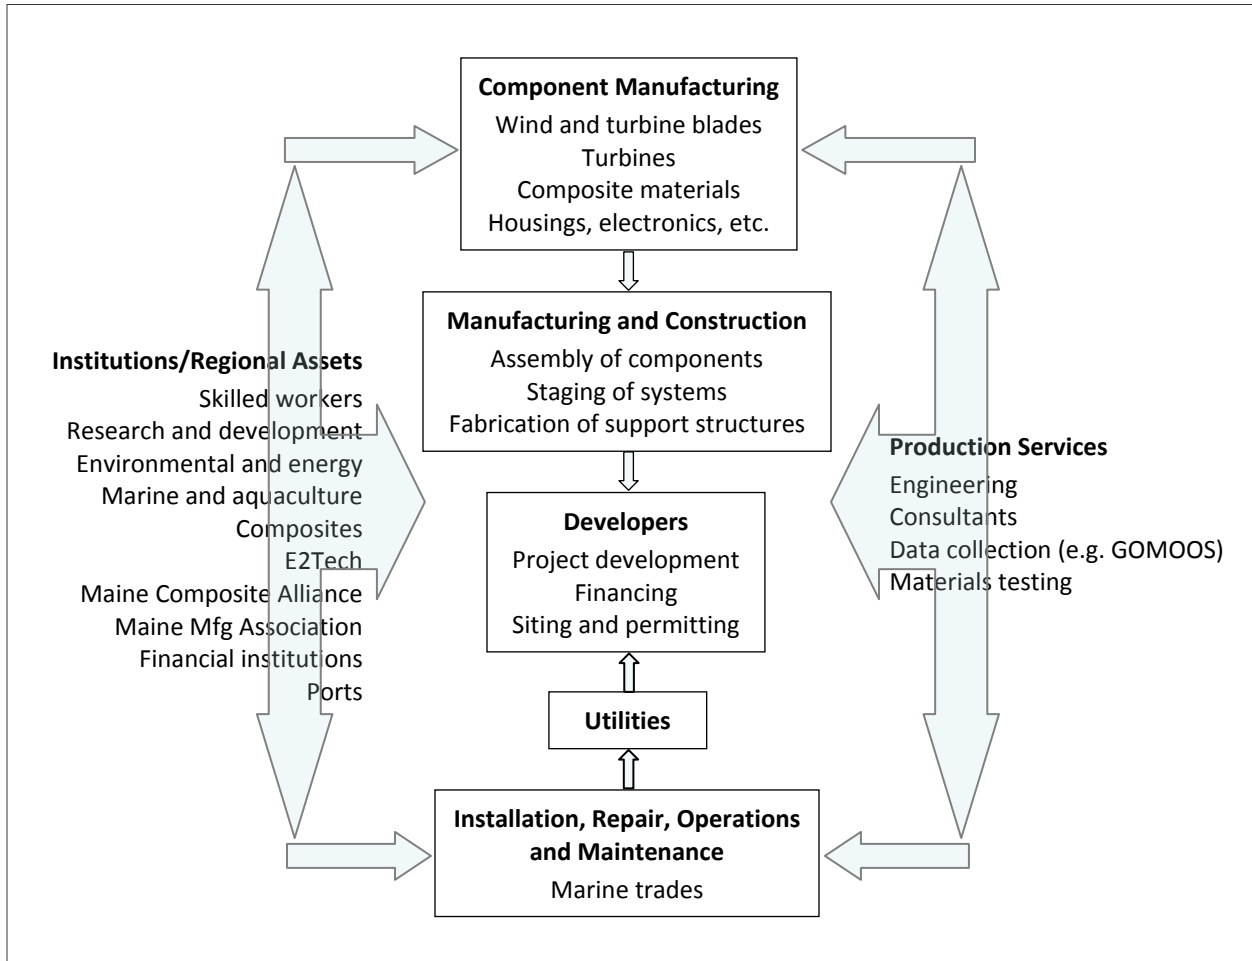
Component Manufacturing
Wind and turbine blades
Turbines
Composite materials
Housings, electronics, etc.

Manufacturing and Construction
Assembly of components
Staging of systems
Fabrication of support structures

Institutions/Regional Assets
Skilled workers
Research and development
Environmental and energy
Marine and aquaculture
Composites
E2Tech
Maine Composite Alliance
Maine Mfg Association
Financial institutions
Ports

Production Services
Engineering
Consultants
Data collection (e.g. GOMOOS)
Materials testing

Developers
Project development
Financing
Siting and permitting

Utilities

Installation, Repair, Operations and Maintenance
Marine trades